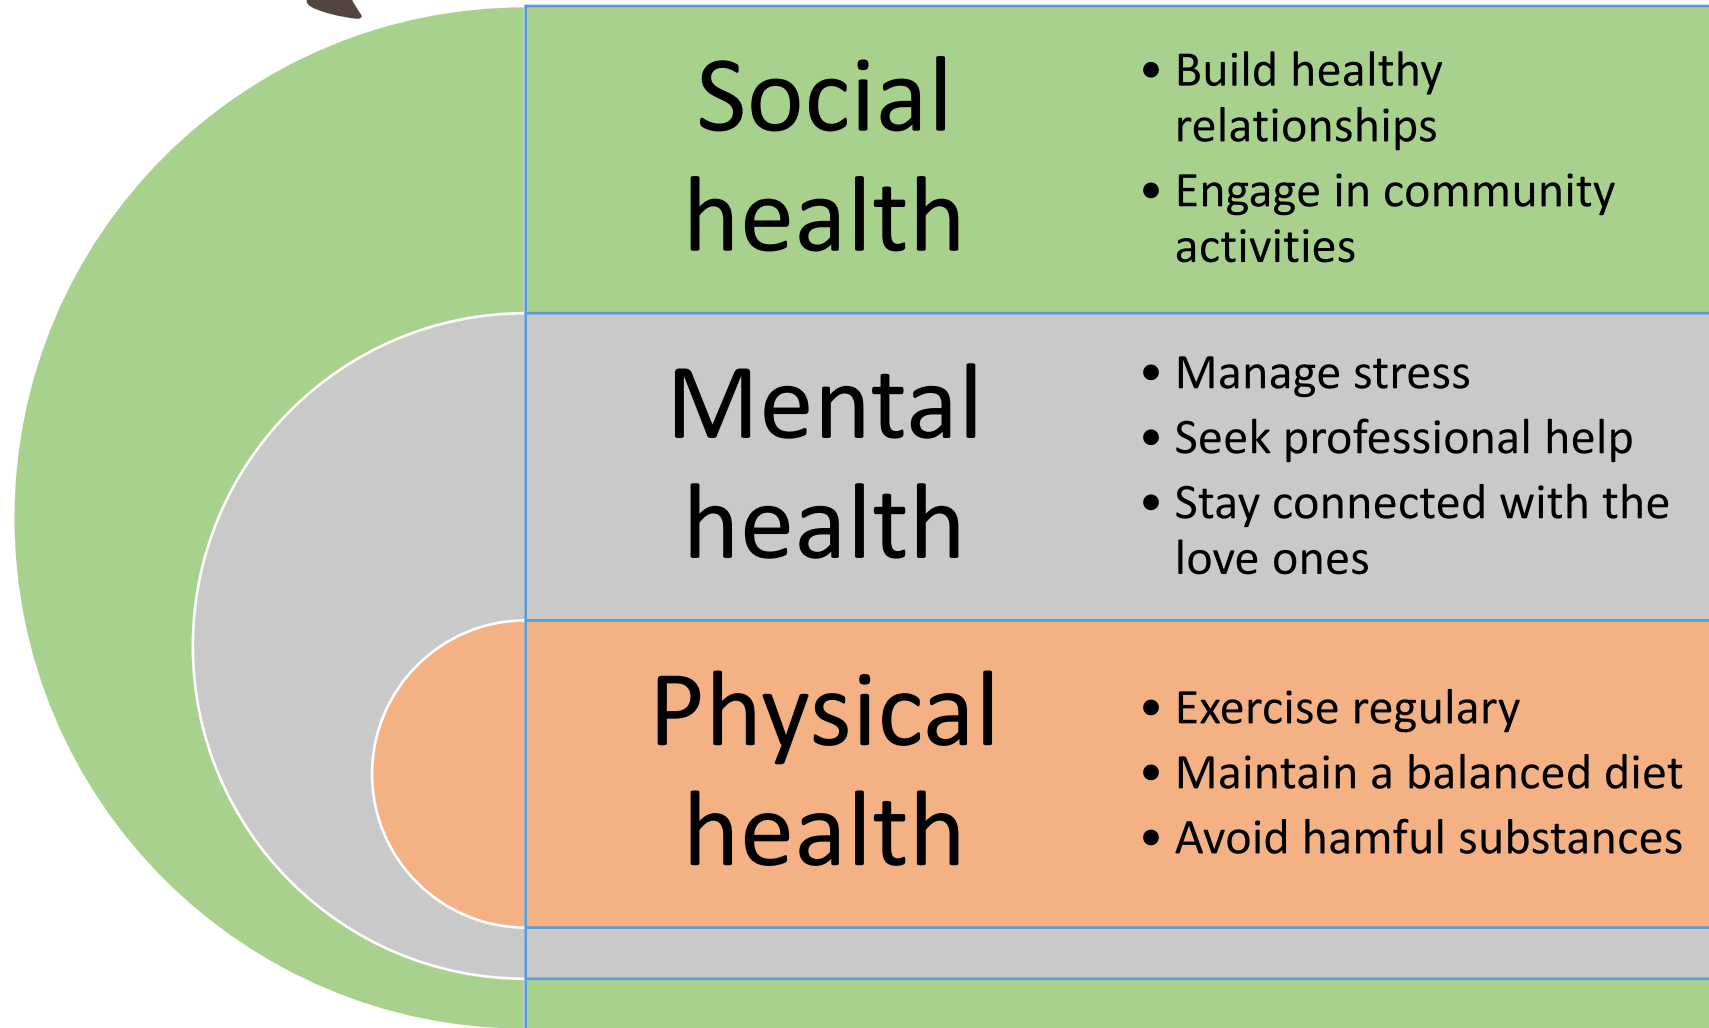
Social health

• Build healthy relationships
• Engage in community activities

Mental health

• Manage stress
• Seek professional help
• Stay connected with the love ones

Physical health

• Exercise regulary
• Maintain a balanced diet
• Avoid hamful substances